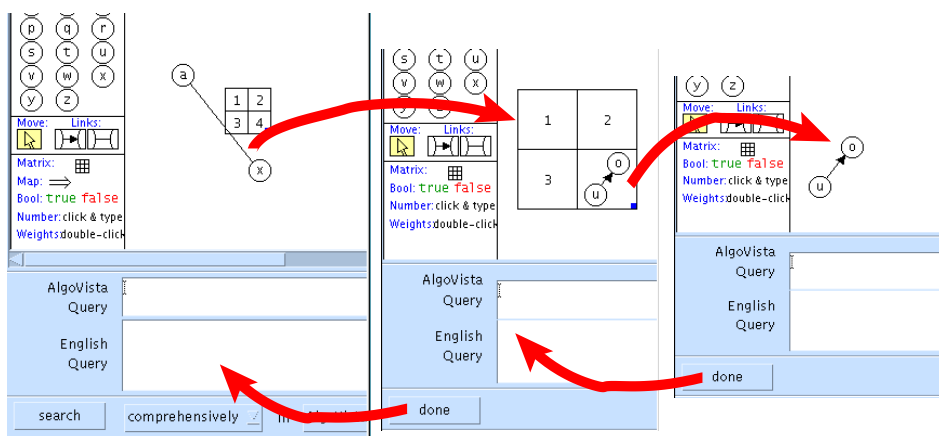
p q r
s t u
v w x
y z

Move: Links:

Matrix:
Map:
Bool: true false
Number: click & type
Weights: double-click

a
1 2
3 4
x

AlgoVista Query

English Query

search comprehensively in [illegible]

s t u
v w x

Move: Links:

Matrix:
Bool: true false
Number: click & type
Weights: double-click

1 2
3
o
u

AlgoVista Query

English Query

done

y z

Move: Links:

Matrix:
Bool: true false
Number: click & type
Weights: double-click

o
u

AlgoVista Query

English Query

done